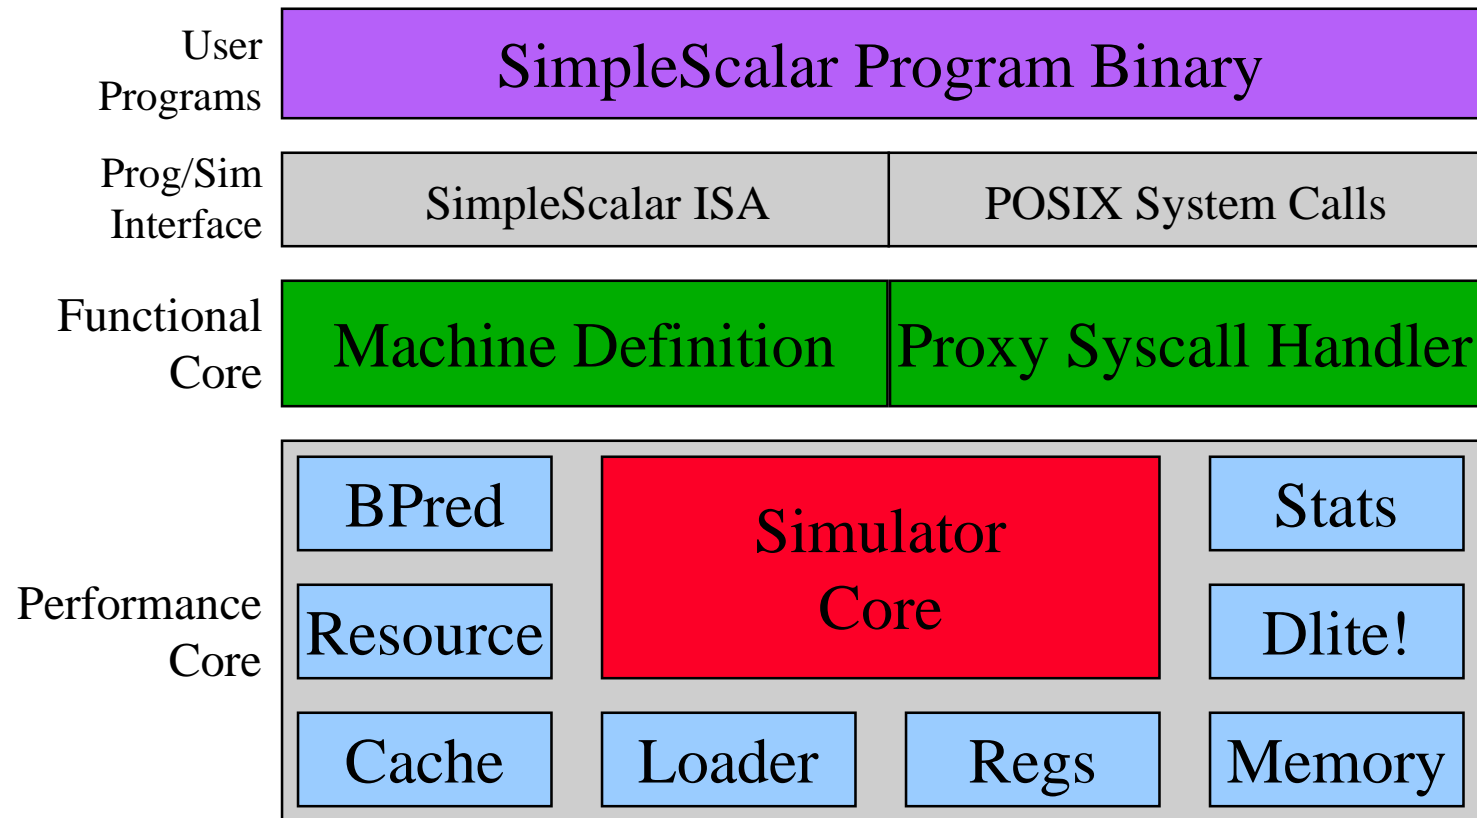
User Programs

SimpleScalar Program Binary

Prog/Sim Interface

SimpleScalar ISA

POSIX System Calls

Functional Core

Machine Definition

Proxy Syscall Handler

Performance Core

BPred

Simulator Core

Stats

Resource

Dlite!

Cache

Loader

Regs

Memory